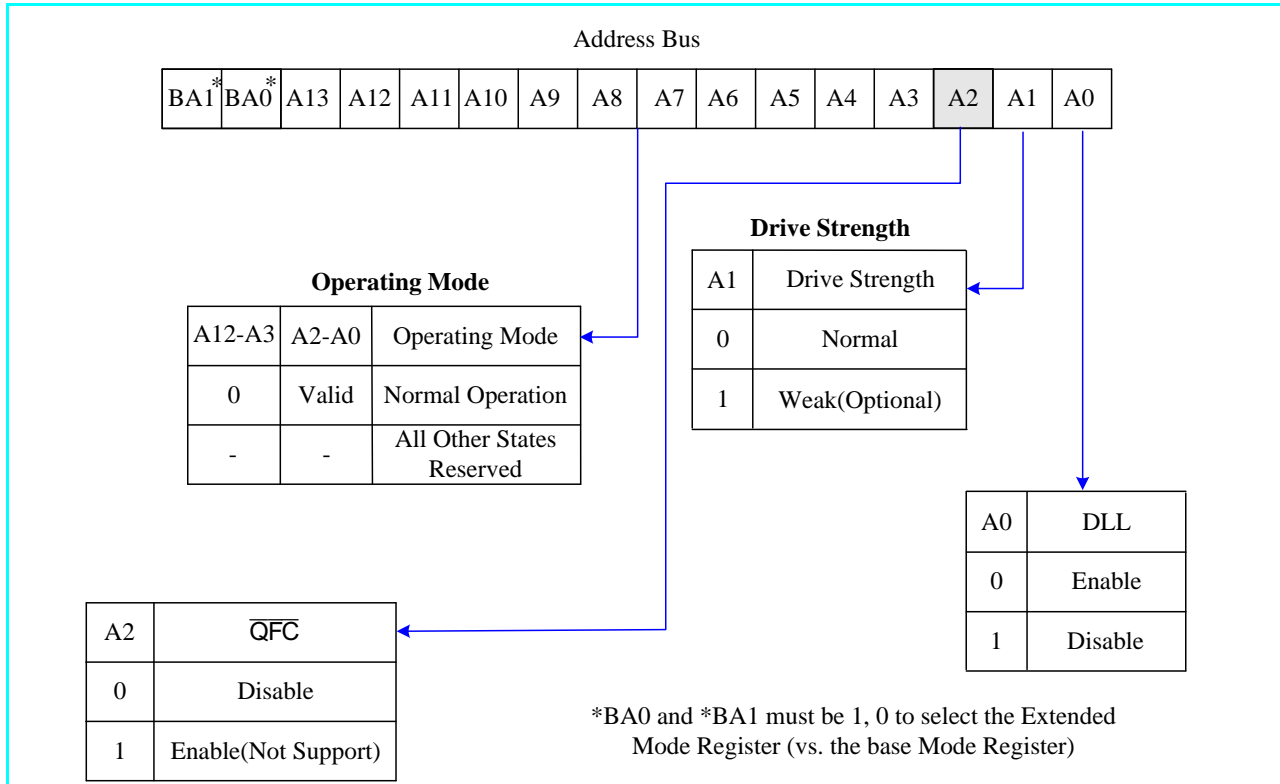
Address Bus

| BA1* | BA0* | A13 | A12 | A11 | A10 | A9 | A8 | A7 | A6 | A5 | A4 | A3 | A2 | A1 | A0 |
|---|---|---|---|---|---|---|---|---|---|---|---|---|---|---|---|

Drive Strength

| A1 | Drive Strength |
|---|---|
| 0 | Normal |
| 1 | Weak(Optional) |

Operating Mode

| A12-A3 | A2-A0 | Operating Mode |
|---|---|---|
| 0 | Valid | Normal Operation |
| - | - | All Other States Reserved |

| A0 | DLL |
|---|---|
| 0 | Enable |
| 1 | Disable |

| A2 | $\overline{QFC}$ |
|---|---|
| 0 | Disable |
| 1 | Enable(Not Support) |

*BA0 and *BA1 must be 1, 0 to select the Extended Mode Register (vs. the base Mode Register)